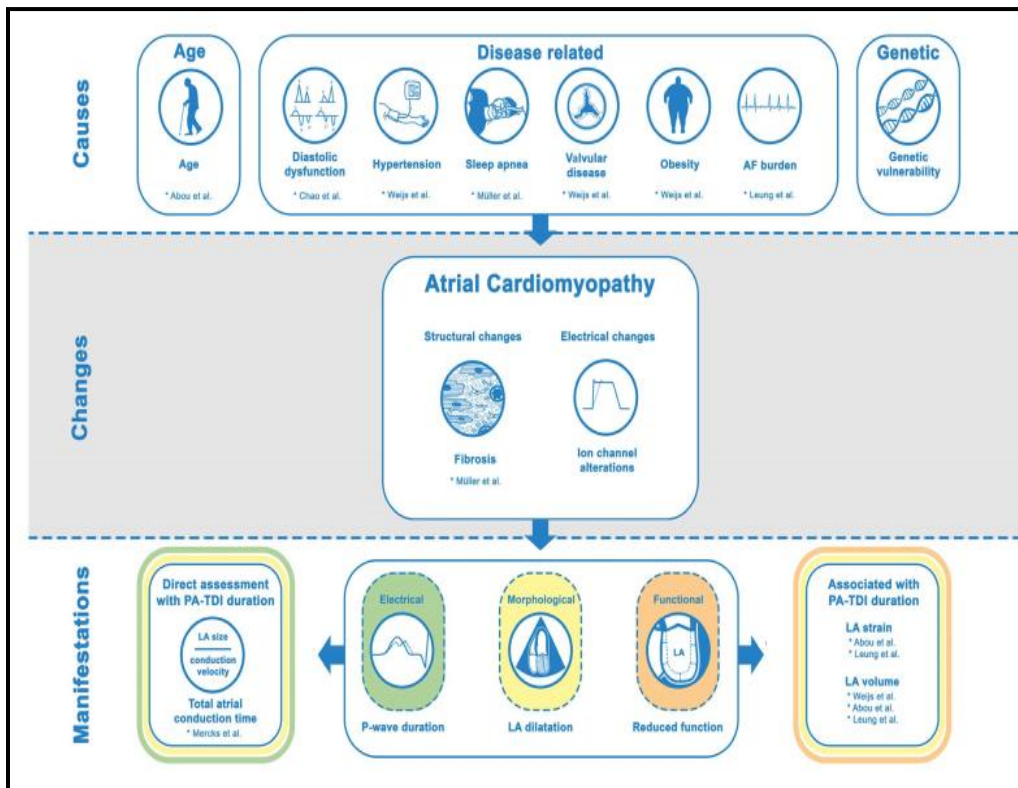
Causes

Age

Age

* Abou et al.

Disease related

Diastolic dysfunction

* Chao et al.

Hypertension

* Weijs et al.

Sleep apnea

* Müller et al.

Valvular disease

* Weijs et al.

Obesity

* Weijs et al.

AF burden

* Leung et al.

Genetic

Genetic vulnerability

Changes

Atrial Cardiomyopathy

Structural changes

Fibrosis

* Müller et al.

Electrical changes

Ion channel alterations

Manifestations

Direct assessment with PA-TDI duration

$\frac{\text{LA size}}{\text{conduction velocity}}$

Total atrial conduction time

* Mercks et al.

Electrical

P-wave duration

Morphological

LA dilatation

Functional

LA

Reduced function

Associated with PA-TDI duration

LA strain

* Abou et al.

* Leung et al.

LA volume

* Weijs et al.

* Abou et al.

* Leung et al.